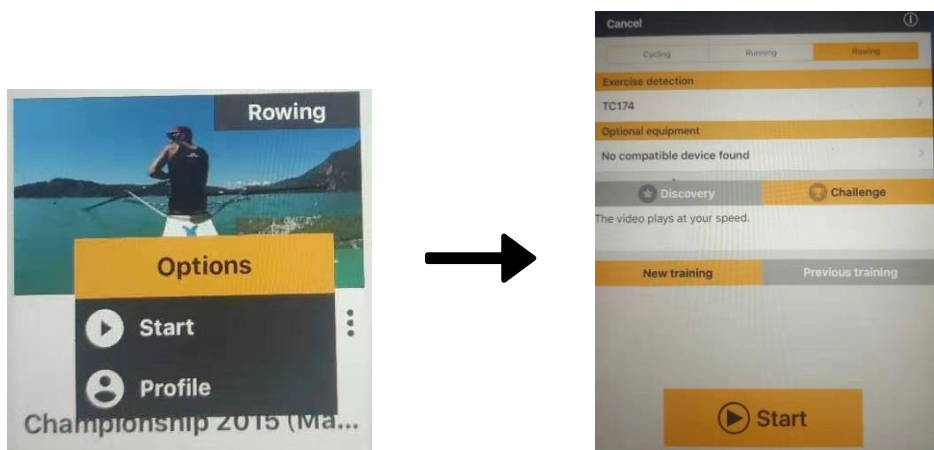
Rowing

Options

Start

Profile

Championship 2015 (Ma...

Cancel

Cycling | Running | Rowing

Exercise detection

TC174

Optional equipment

No compatible device found

Discovery | Challenge

The video plays at your speed.

New training | Previous training

Start